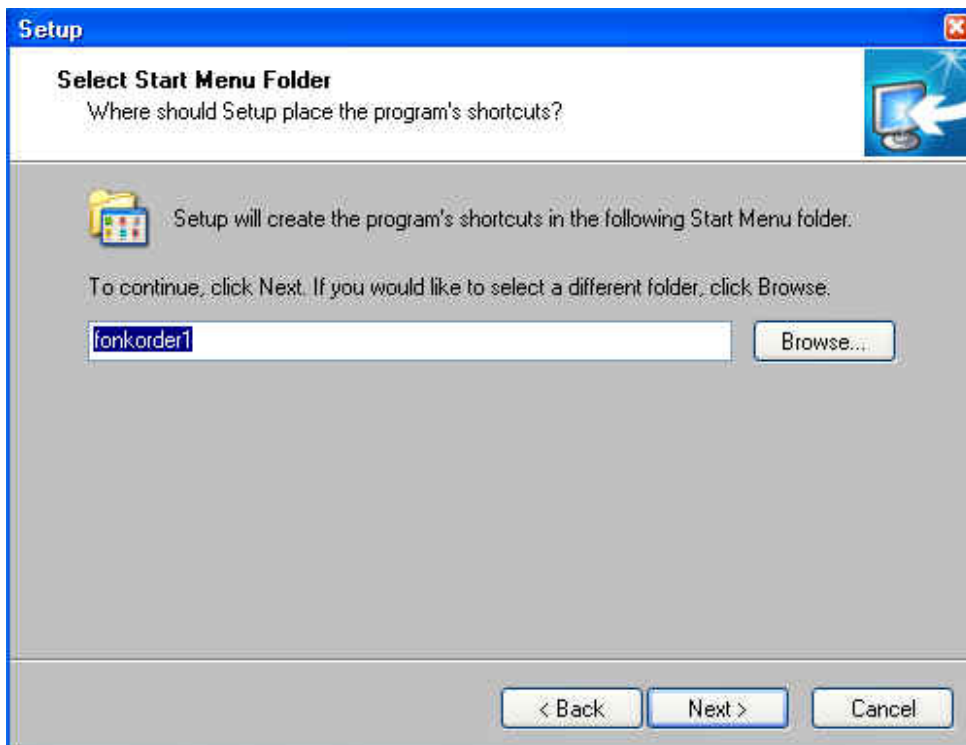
Setup

Select Start Menu Folder
Where should Setup place the program's shortcuts?

Setup will create the program's shortcuts in the following Start Menu folder.

To continue, click Next. If you would like to select a different folder, click Browse.

fonkorder1

Browse...

< Back

Next >

Cancel